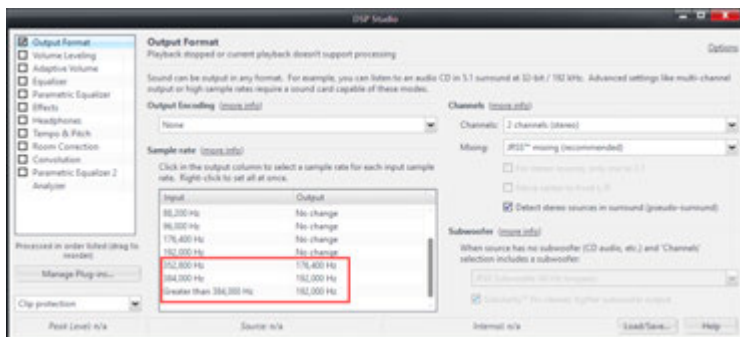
DSP Studio

Output Format
Volume Leveling
Adaptive Volume
Equalizer
Parametric Equalizer
Effects
Headphones
Tempo & Pitch
Room Correction
Convolution
Parametric Equalizer 2
Analyzer

Processed in order listed (drag to reorder)

Manage Plug-ins...

Clip protection

Output Format
Playback stopped or current playback doesn't support processing

Options

Sound can be output in any format. For example, you can listen to an audio CD in 5.1 surround at 32-bit / 192 kHz. Advanced settings like multi-channel output or high sample rates require a sound card capable of these modes.

Output Encoding (more info)

None

Sample rate (more info)

Click in the output column to select a sample rate for each input sample rate. Right-click to set all at once.

| Input | Output |
|---|---|
| 88,200 Hz | No change |
| 96,000 Hz | No change |
| 176,400 Hz | No change |
| 192,000 Hz | No change |
| 352,800 Hz | 176,400 Hz |
| 384,000 Hz | 192,000 Hz |
| Greater than 384,000 Hz | 192,000 Hz |

Channels (more info)

Channels: 2 channels (stereo)

Mixing: JRSS™ mixing (recommended)

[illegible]

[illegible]

Detect stereo sources in surround (pseudo-surround)

Subwoofer (more info)

When source has no subwoofer (CD audio, etc.) and 'Channels' selection includes a subwoofer:

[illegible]

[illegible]

Peak Level: n/a

Source: n/a

Internal: n/a

Load/Save...

Help